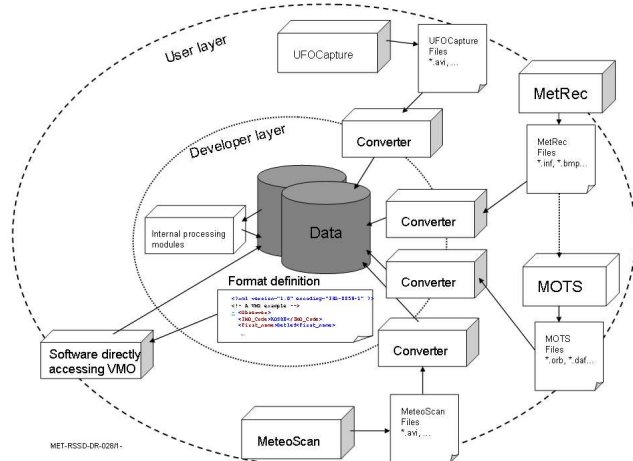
User layer

UFOCapture

UFOCapture Files *.avi, ...

MetRec

Converter

Developer layer

MetRec Files *.inf, *.bmp...

Internal processing modules

Data

Converter

Converter

MOTS

Format definition

<?xml version="1.0" encoding="ISO-8859-1" ?>
<!-- A VMO example -->
<Observer>
<IMO_Code>KOSXX</IMO_Code>
<first_name>Detlef</first_name>
...

Software directly accessing VMO

Converter

MOTS Files *.orb, *.daf...

MeteoScan

MeteoScan Files *.avi, ...

MET-RSSD-DR-028/1-